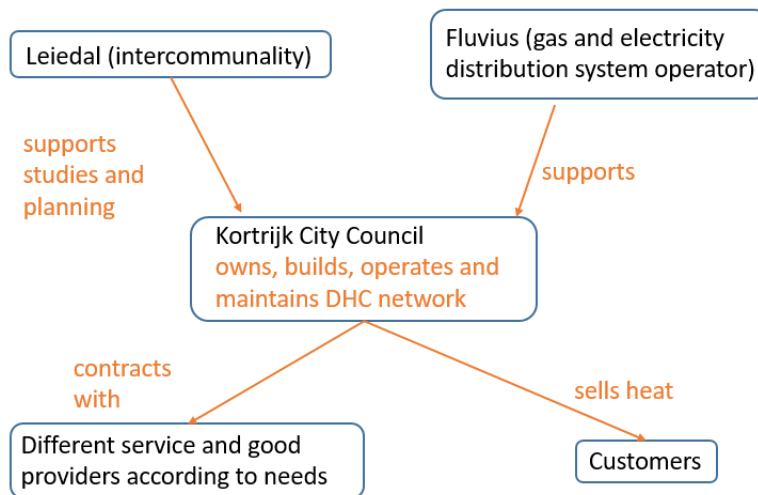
Leiedal (intercommunality)

Fluvius (gas and electricity distribution system operator)

supports studies and planning

supports

Kortrijk City Council
owns, builds, operates and maintains DHC network

contracts with

sells heat

Different service and good providers according to needs

Customers